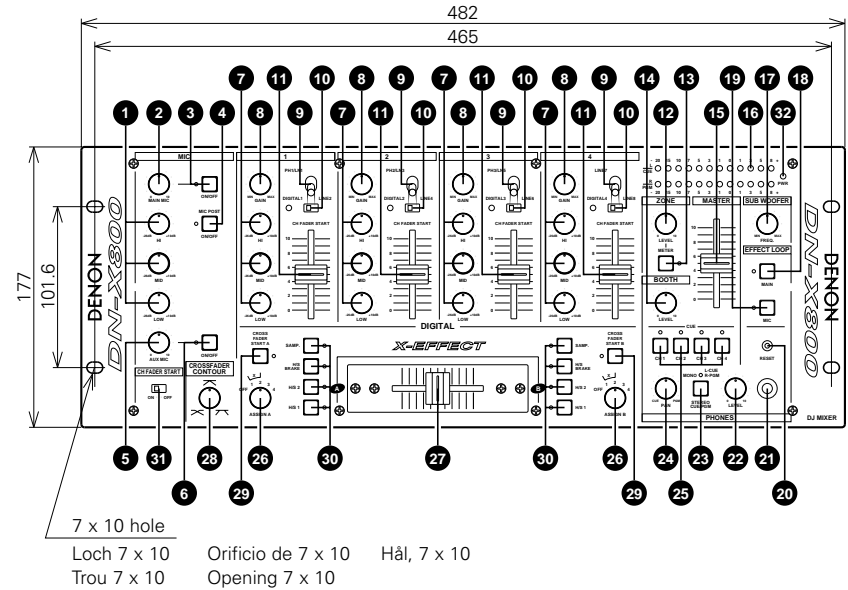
482
465
177
101.6

1 2 3 4 7 11 10 9 8 7 8 9 10 11 7 11 10 9 8 7 11 10 14 12 13 15 16 19 17 32 18

MIC
MAIN MIC
ON/OFF
MIC POST
ON/OFF
HI
MID
LOW
AUX MIC
ON/OFF
CH FADER START
ON OFF
CROSSFADER CONTOUR

1
GAIN
PH1/LN1
DIGITAL1 LINE2
CH FADER START
HI
MID
LOW

2
GAIN
PH2/LN3
DIGITAL2 LINE4
CH FADER START
HI
MID
LOW

3
GAIN
PH3/LN5
DIGITAL3 LINE6
CH FADER START
HI
MID
LOW

4
GAIN
LINE7
DIGITAL4 LINE8
CH FADER START
HI
MID
LOW

DIGITAL

ZONE
LEVEL
METER
BOOTH
LEVEL
MASTER
SUB WOOFER
FREQ.
PWR
EFFECT LOOP
MAIN
MIC
RESET

CROSS FADER START A
SAMP.
H/S BRAKE
H/S 2
H/S 1
A
ASSIGN A
OFF
X-EFFECT
B
SAMP.
H/S BRAKE
H/S 2
H/S 1
CROSS FADER START B
ASSIGN B
OFF

CUE
CH 1 CH 2 CH 3 CH 4
MONO L-CUE R-PGM
STEREO CUE/PGM
PHONES
PGM
LEVEL

DENON
DN-X800
DJ MIXER

5 31 28 6 29 26 30 27 30 26 29 24 25 23 22 21 20

7 x 10 hole
Loch 7 x 10
Orificio de 7 x 10
Hål, 7 x 10
Trou 7 x 10
Opening 7 x 10